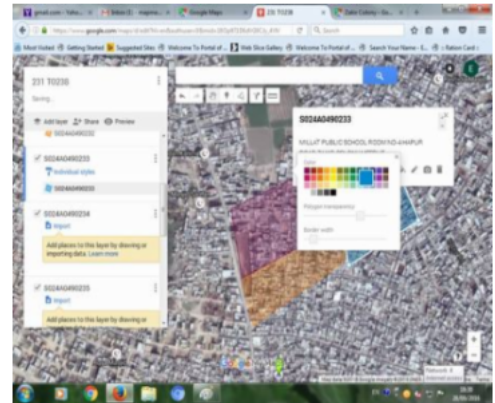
gmail.com - Yaho... | Inbox | Google Maps | 231 T0238 | Zakir Colony - Go...

https://www.google.com/maps/d/edit?mid=

Search

Most Visited | Getting Started | Suggested Sites | Welcome To Portal of ... | Web Slice Gallery | Welcome To Portal of ... | Search Your Name - E... | Ration Card -

231 T0238

Saving...

Add layer | Share | Preview

S024A0490232

S024A0490233

Individual styles

S024A0490233

S024A0490234

Import

Add places to this layer by drawing or importing data. Learn more

S024A0490235

Import

Add places to this layer by drawing or

S024A0490233

MILLAT PUBLIC SCHOOL ROOM NO-4 HAPUR

Color

Polygon transparency

Border width

Map data ©2016 Google

Network & Internet access